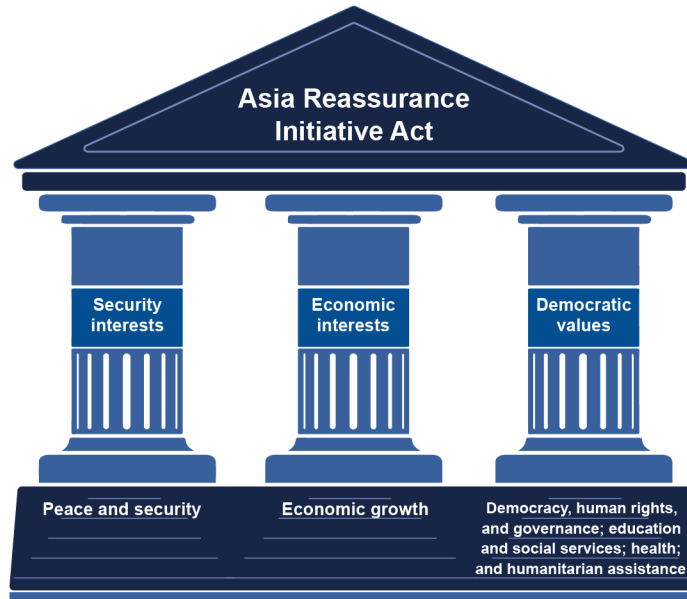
Asia Reassurance Initiative Act

Security interests

Economic interests

Democratic values

Peace and security

Economic growth

Democracy, human rights, and governance; education and social services; health; and humanitarian assistance